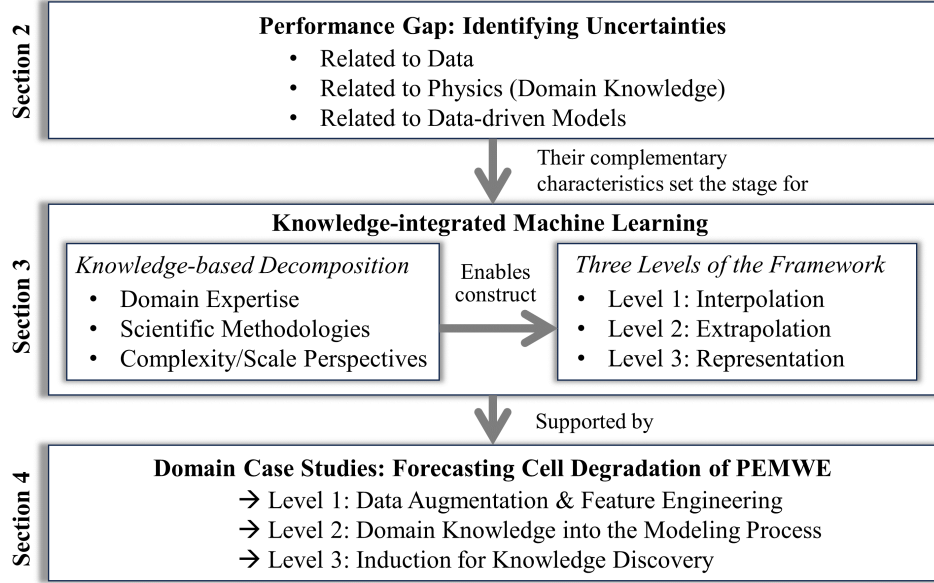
Section 2

Performance Gap: Identifying Uncertainties
- Related to Data
- Related to Physics (Domain Knowledge)
- Related to Data-driven Models

Their complementary characteristics set the stage for

Section 3

Knowledge-integrated Machine Learning

*Knowledge-based Decomposition*
- Domain Expertise
- Scientific Methodologies
- Complexity/Scale Perspectives

Enables construct

*Three Levels of the Framework*
- Level 1: Interpolation
- Level 2: Extrapolation
- Level 3: Representation

Supported by

Section 4

Domain Case Studies: Forecasting Cell Degradation of PEMWE
→ Level 1: Data Augmentation & Feature Engineering
→ Level 2: Domain Knowledge into the Modeling Process
→ Level 3: Induction for Knowledge Discovery